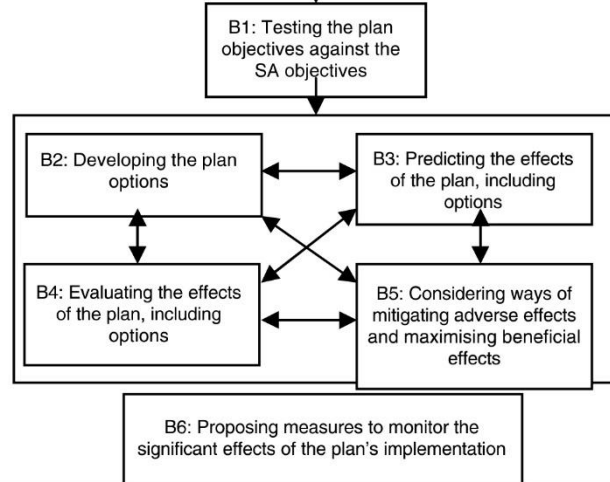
B1: Testing the plan objectives against the SA objectives

B2: Developing the plan options

B3: Predicting the effects of the plan, including options

B4: Evaluating the effects of the plan, including options

B5: Considering ways of mitigating adverse effects and maximising beneficial effects

B6: Proposing measures to monitor the significant effects of the plan's implementation